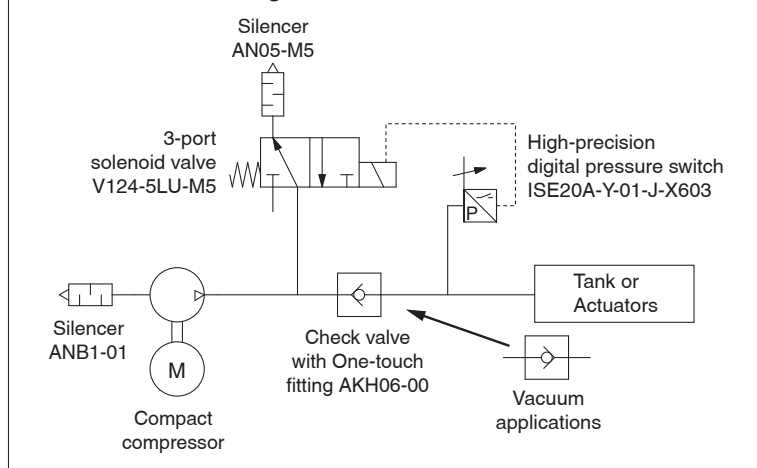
Silencer
AN05-M5

3-port
solenoid valve
V124-5LU-M5

High-precision
digital pressure switch
ISE20A-Y-01-J-X603

P

Tank or
Actuators

Silencer
ANB1-01

M

Check valve
with One-touch
fitting AKH06-00

Vacuum
applications

Compact
compressor